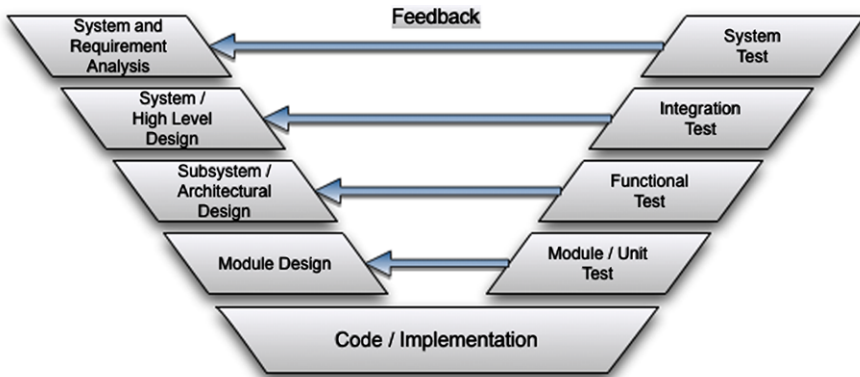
Feedback

System and Requirement Analysis

System Test

System / High Level Design

Integration Test

Subsystem / Architectural Design

Functional Test

Module Design

Module / Unit Test

Code / Implementation